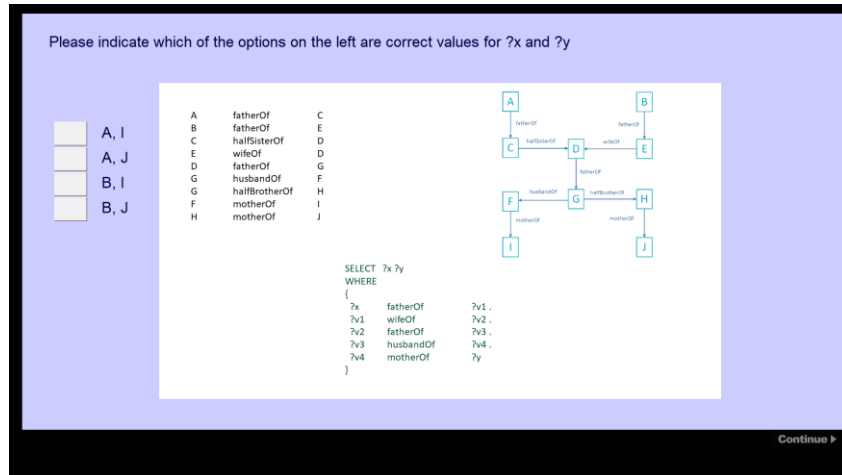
Please indicate which of the options on the left are correct values for ?x and ?y

A, I
A, J
B, I
B, J

| | | |
|---|---|---|
| A | fatherOf | C |
| B | fatherOf | E |
| C | halfSisterOf | D |
| E | wifeOf | D |
| D | fatherOf | G |
| G | husbandOf | F |
| G | halfBrotherOf | H |
| F | motherOf | I |
| H | motherOf | J |

A
B
fatherOf
fatherOf
C
halfSisterOf
D
wifeOf
E
fatherOf
husbandOf
halfBrotherOf
F
G
H
motherOf
motherOf
I
J

SELECT ?x ?y
WHERE
{
?x fatherOf ?v1 .
?v1 wifeOf ?v2 .
?v2 fatherOf ?v3 .
?v3 husbandOf ?v4 .
?v4 motherOf ?y
}

Continue ▸